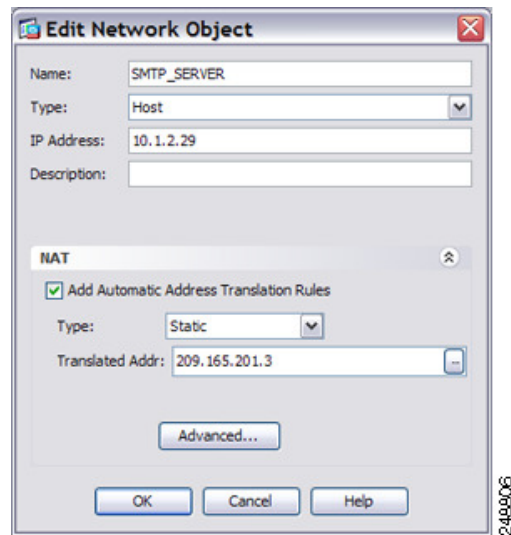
Edit Network Object

Name: SMTP_SERVER
Type: Host
IP Address: 10.1.2.29
Description:

NAT

Add Automatic Address Translation Rules
Type: Static
Translated Addr: 209.165.201.3

Advanced...

OK Cancel Help

248906